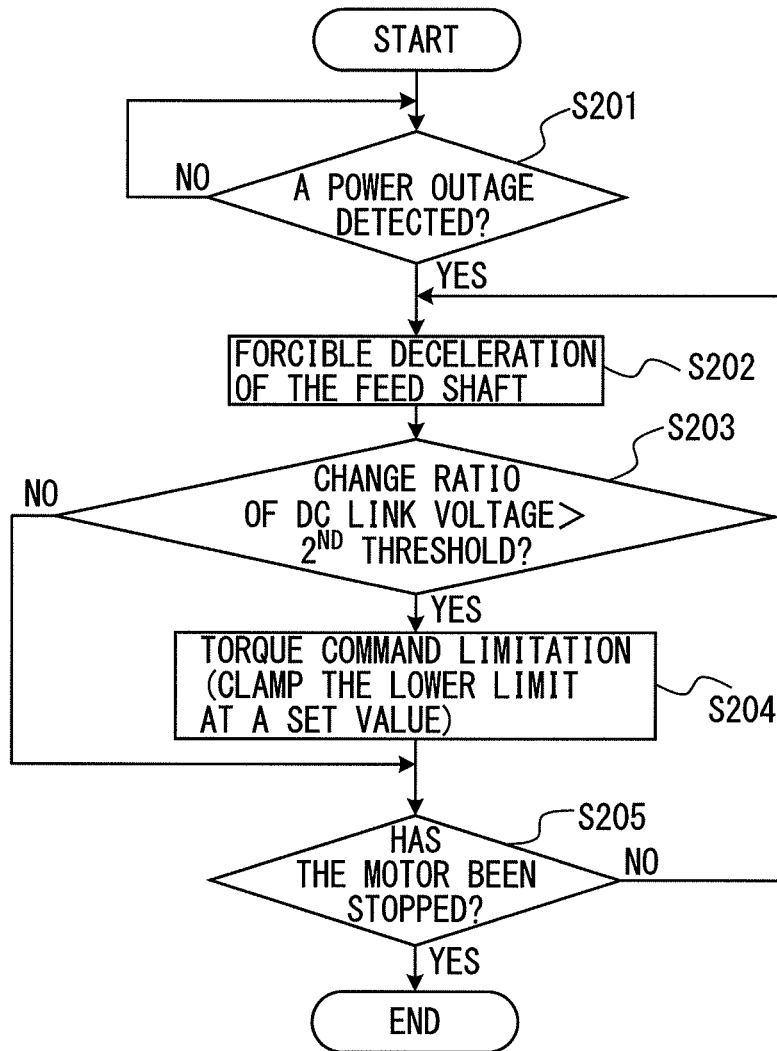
START

S201

NO

A POWER OUTAGE DETECTED?

YES

FORCIBLE DECELERATION OF THE FEED SHAFT

S202

S203

NO

CHANGE RATIO OF DC LINK VOLTAGE> $2^{ND}$ THRESHOLD?

YES

TORQUE COMMAND LIMITATION (CLAMP THE LOWER LIMIT AT A SET VALUE)

S204

S205

HAS THE MOTOR BEEN STOPPED?

NO

YES

END